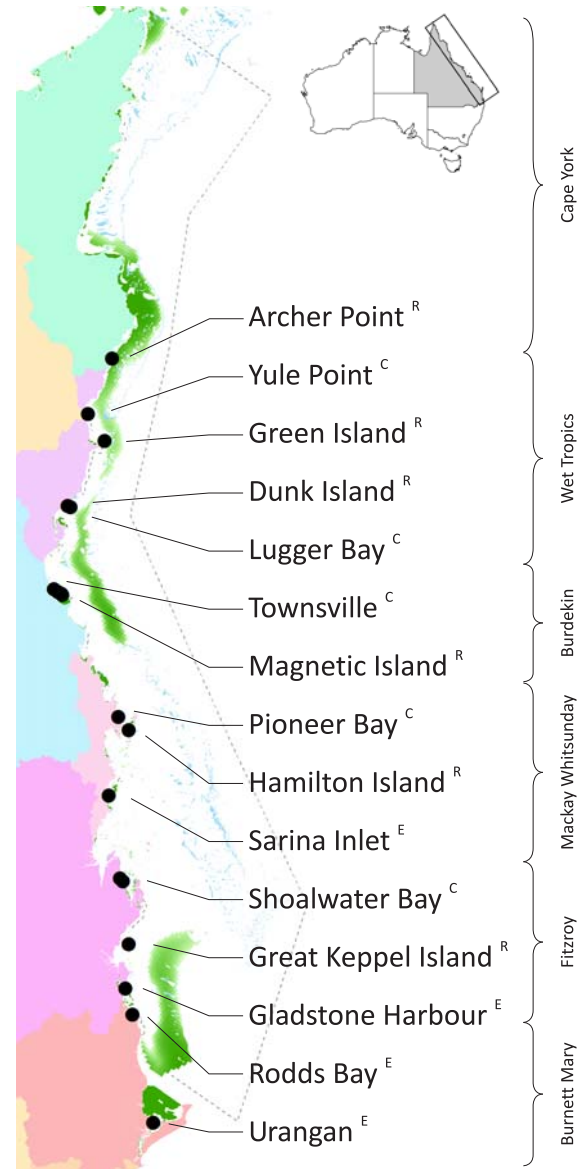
Archer Point $^{R}$
Yule Point $^{C}$
Green Island $^{R}$
Dunk Island $^{R}$
Lugger Bay $^{C}$
Townsville $^{C}$
Magnetic Island $^{R}$
Pioneer Bay $^{C}$
Hamilton Island $^{R}$
Sarina Inlet $^{E}$
Shoalwater Bay $^{C}$
Great Keppel Island $^{R}$
Gladstone Harbour $^{E}$
Rodds Bay $^{E}$
Urangan $^{E}$

Cape York
Wet Tropics
Burdekin
Mackay Whitsunday
Fitzroy
Burnett Mary